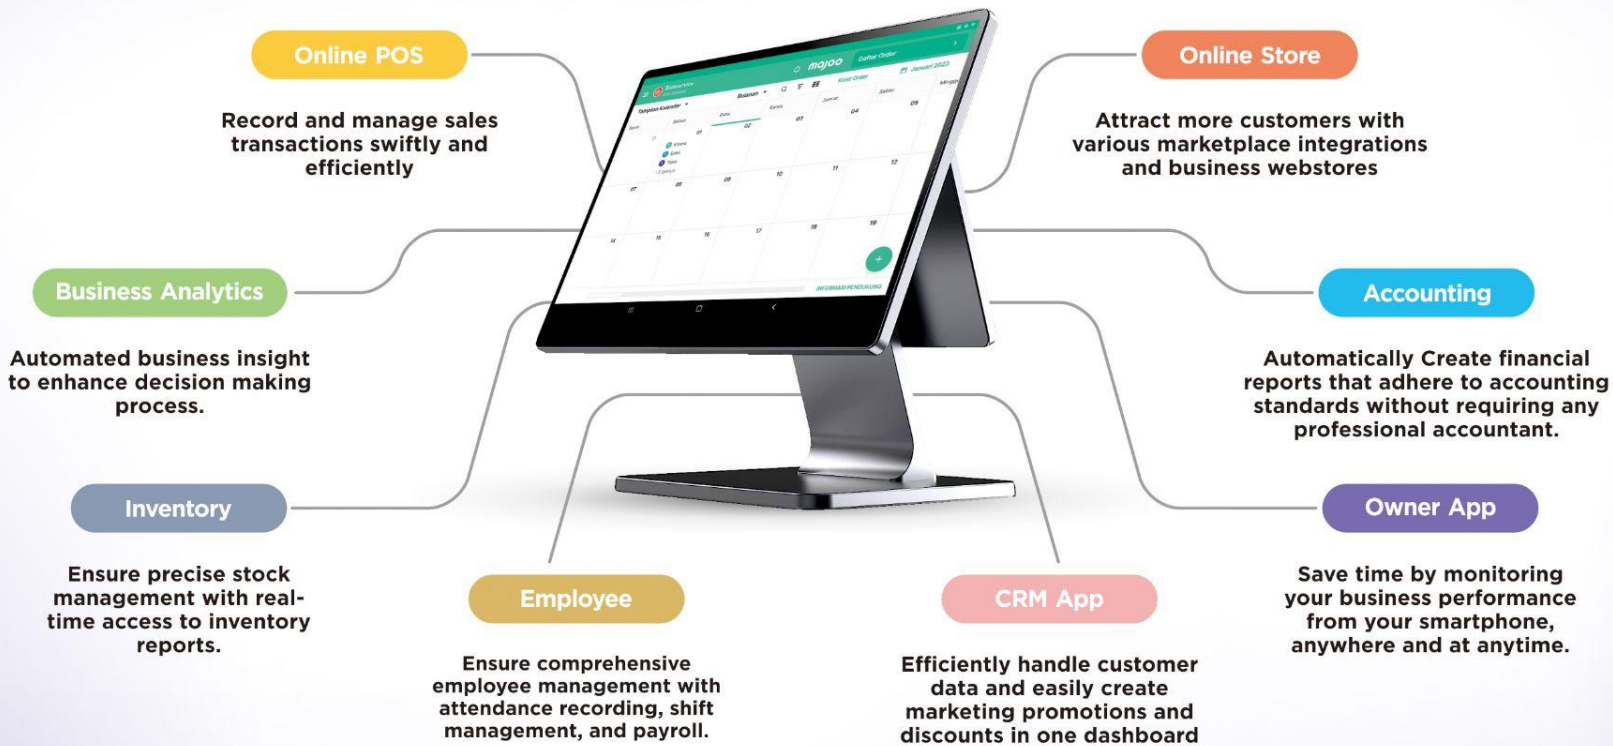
Online POS

Record and manage sales transactions swiftly and efficiently

Online Store

Attract more customers with various marketplace integrations and business webstores

majoo

Business Analytics

Automated business insight to enhance decision making process.

Accounting

Automatically Create financial reports that adhere to accounting standards without requiring any professional accountant.

Inventory

Ensure precise stock management with real-time access to inventory reports.

Owner App

Save time by monitoring your business performance from your smartphone, anywhere and at anytime.

Employee

Ensure comprehensive employee management with attendance recording, shift management, and payroll.

CRM App

Efficiently handle customer data and easily create marketing promotions and discounts in one dashboard